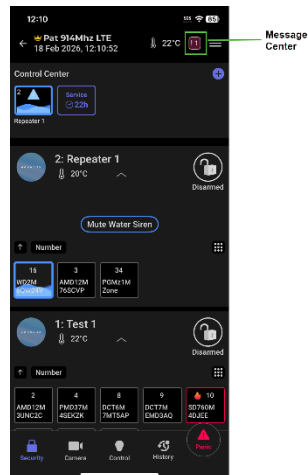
12:10

Pat 914Mhz LTE
18 Feb 2026, 12:10:52

22°C

Message Center

Control Center

2
Repeater 1

Service
22h

2: Repeater 1
20°C

Disarmed

Mute Water Siren

Number

16
WD2M

3
AMD12M
76SCVP

34
PGMz1M
Zone

1: Test 1
22°C

Disarmed

Number

2
AMD12M
3UNC2C

4
PMD37M
4SEKZK

8
DCT6M
7MTSAP

9
DCT7M
EMD3AQ

10
SD760M
4DJEE

Security
Camera
Control
History
Panic